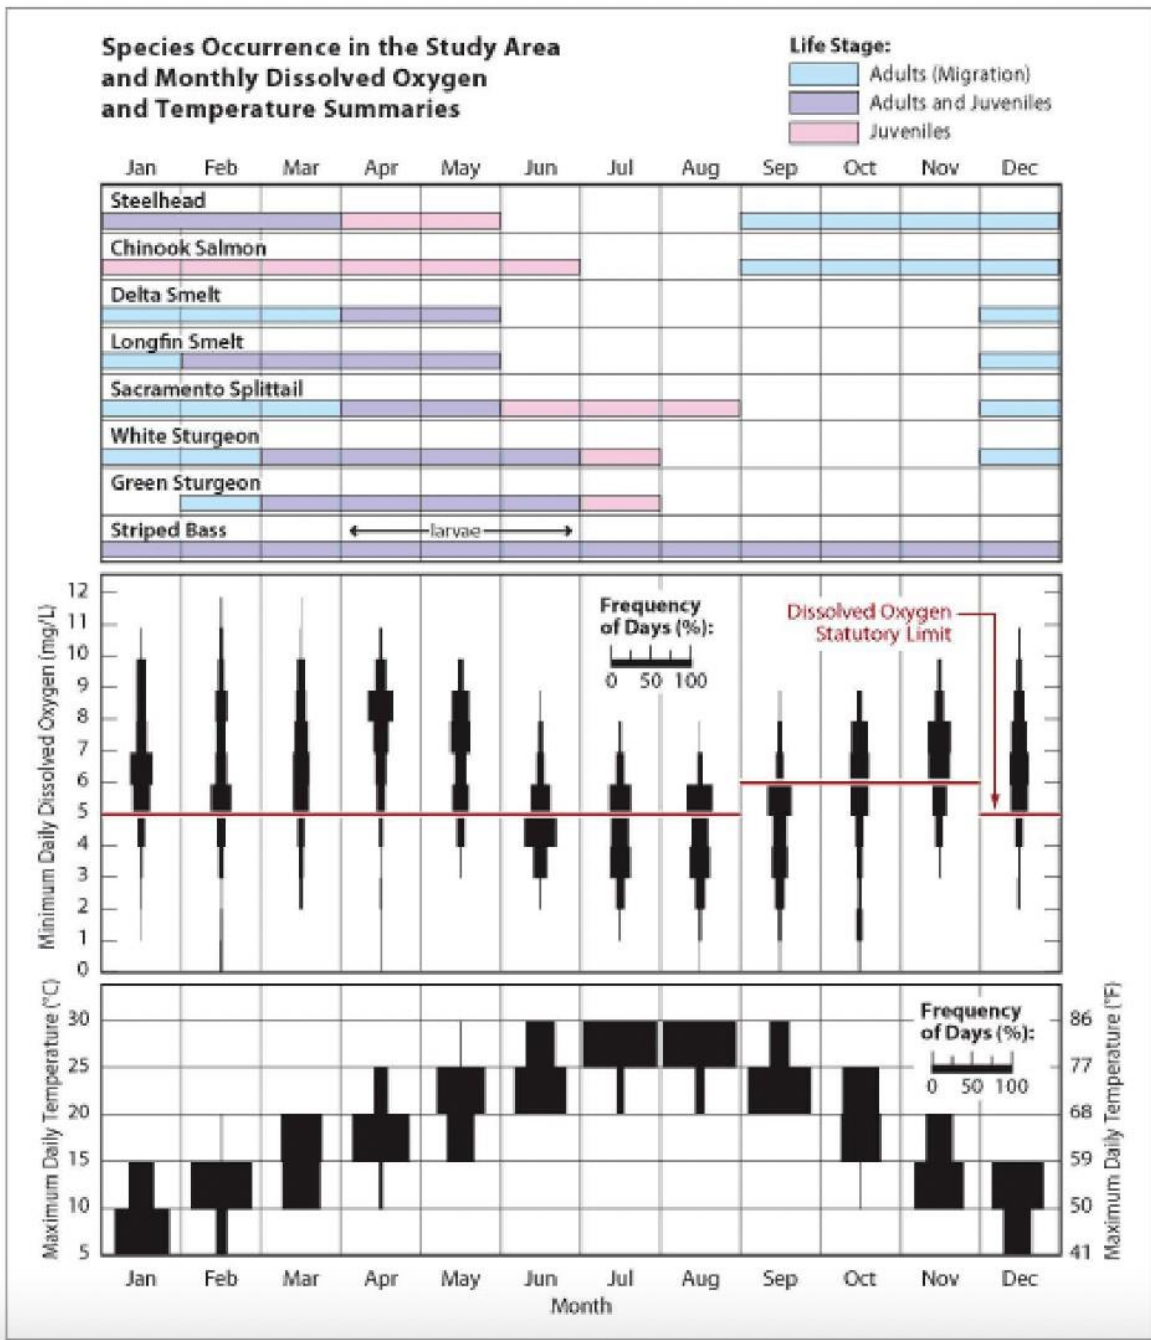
Species Occurrence in the Study Area and Monthly Dissolved Oxygen and Temperature Summaries

Life Stage:
Adults (Migration)
Adults and Juveniles
Juveniles

Jan Feb Mar Apr May Jun Jul Aug Sep Oct Nov Dec

Steelhead
Chinook Salmon
Delta Smelt
Longfin Smelt
Sacramento Splittail
White Sturgeon
Green Sturgeon
Striped Bass
larvae

Minimum Daily Dissolved Oxygen (mg/L)
0 1 2 3 4 5 6 7 8 9 10 11 12

Frequency of Days (%):
0 50 100

Dissolved Oxygen Statutory Limit

Maximum Daily Temperature (°C)
5 10 15 20 25 30

Frequency of Days (%):
0 50 100

Maximum Daily Temperature (°F)
41 50 59 68 77 86

Jan Feb Mar Apr May Jun Jul Aug Sep Oct Nov Dec
Month